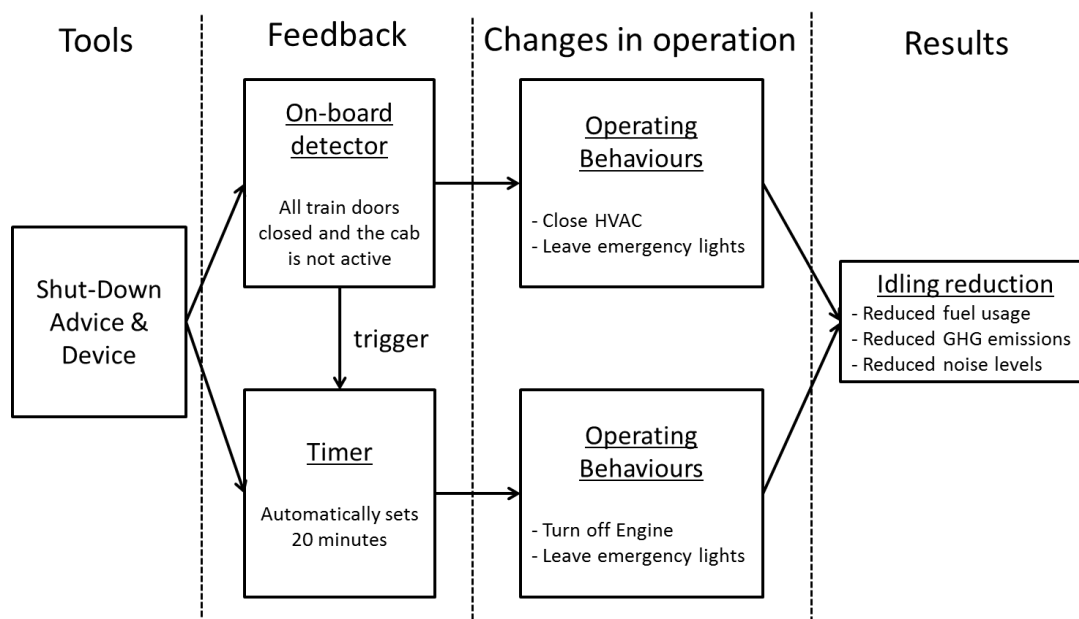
Tools

Feedback

Changes in operation

Results

Shut-Down Advice & Device

On-board detector

All train doors closed and the cab is not active

trigger

Timer

Automatically sets 20 minutes

Operating Behaviours

- Close HVAC
- Leave emergency lights

Operating Behaviours

- Turn off Engine
- Leave emergency lights

Idling reduction

- Reduced fuel usage
- Reduced GHG emissions
- Reduced noise levels